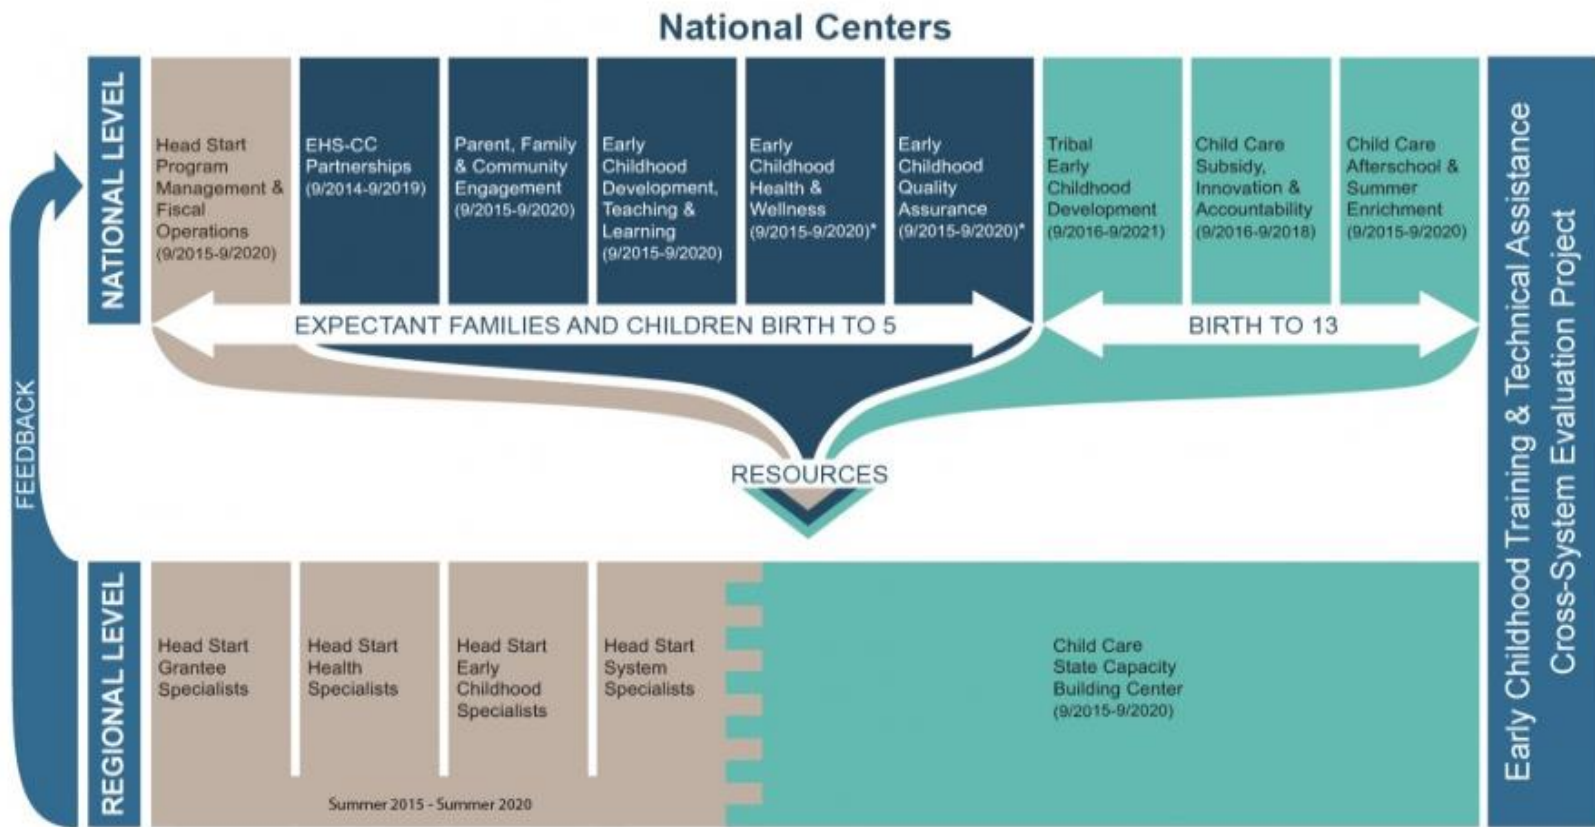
National Centers

NATIONAL LEVEL

Head Start Program Management & Fiscal Operations (9/2015-9/2020)

EHS-CC Partnerships (9/2014-9/2019)

Parent, Family & Community Engagement (9/2015-9/2020)

Early Childhood Development, Teaching & Learning (9/2015-9/2020)

Early Childhood Health & Wellness (9/2015-9/2020)*

Early Childhood Quality Assurance (9/2015-9/2020)*

Tribal Early Childhood Development (9/2016-9/2021)

Child Care Subsidy, Innovation & Accountability (9/2016-9/2018)

Child Care Afterschool & Summer Enrichment (9/2015-9/2020)

EXPECTANT FAMILIES AND CHILDREN BIRTH TO 5

BIRTH TO 13

RESOURCES

FEEDBACK

REGIONAL LEVEL

Head Start Grantee Specialists

Head Start Health Specialists

Head Start Early Childhood Specialists

Head Start System Specialists

Child Care State Capacity Building Center (9/2015-9/2020)

Summer 2015 - Summer 2020

Early Childhood Training & Technical Assistance Cross-System Evaluation Project